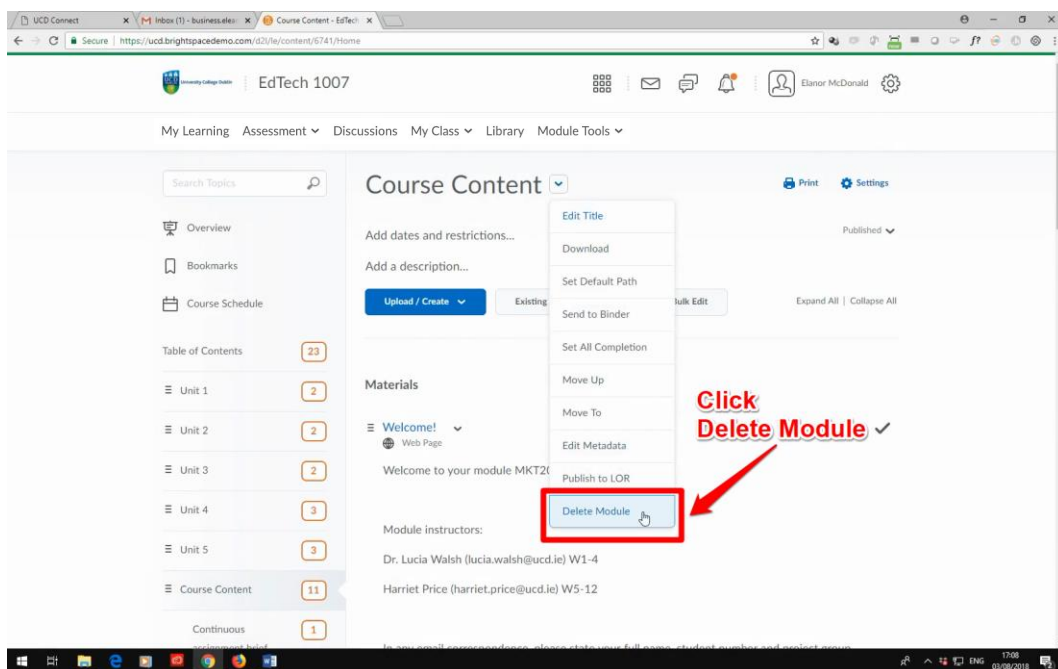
UCD Connect
Inbox (1) - business.ele
Course Content - EdTech
Secure | https://ucd.brightspacedemo.com/d2l/le/content/6741/Home

University College Dublin
EdTech 1007
Elanor McDonald

My Learning Assessment Discussions My Class Library Module Tools

Search Topics

Overview
Bookmarks
Course Schedule

Table of Contents 23
Unit 1 2
Unit 2 2
Unit 3 2
Unit 4 3
Unit 5 3
Course Content 11
Continuous assignment brief 1

Course Content
Print Settings

Add dates and restrictions...
Published
Add a description...
Upload / Create
Existing
Bulk Edit
Expand All | Collapse All

Edit Title
Download
Set Default Path
Send to Binder
Set All Completion
Move Up
Move To
Edit Metadata
Publish to LOR
Delete Module

Materials

Welcome!
Web Page
Welcome to your module MKT20

Module instructors:
Dr. Lucia Walsh (lucia.walsh@ucd.ie) W1-4
Harriet Price (harriet.price@ucd.ie) W5-12

In any email correspondence, please state your full name, student number and project group

Click
Delete Module

ENG 17:08 03/08/2018